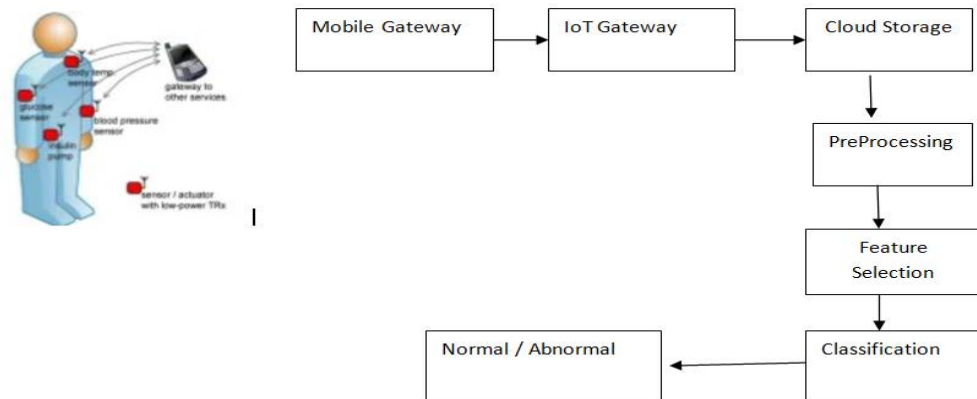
body temp. sensor

gateway to other services

glucose sensor

blood pressure sensor

insulin pump

sensor / actuator with low-power TRx

Mobile Gateway

IoT Gateway

Cloud Storage

PreProcessing

Feature Selection

Classification

Normal / Abnormal